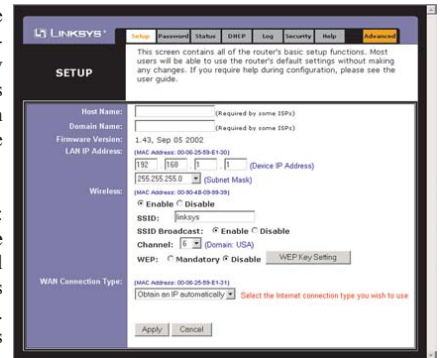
LINKSYS®

Setup | Password | Status | DHCP | Log | Security | Help | Advanced

SETUP

This screen contains all of the router's basic setup functions. Most users will be able to use the router's default settings without making any changes. If you require help during configuration, please see the user guide.

Host Name: (Required by some ISPs)

Domain Name: (Required by some ISPs)

Firmware Version: 1.43, Sep 05 2002

LAN IP Address: (MAC Address: 00-06-25-59-E1-30)

192 . 168 . 1 . 1 (Device IP Address)

255.255.255.0 (Subnet Mask)

Wireless: (MAC Address: 00-90-4B-09-B9-39)

Enable Disable

SSID: linksys

SSID Broadcast: Enable Disable

Channel: 6 (Domain: USA)

WEP: Mandatory Disable WEP Key Setting

WAN Connection Type: (MAC Address: 00-06-25-59-E1-31)

Obtain an IP automatically Select the Internet connection type you wish to use

Apply Cancel